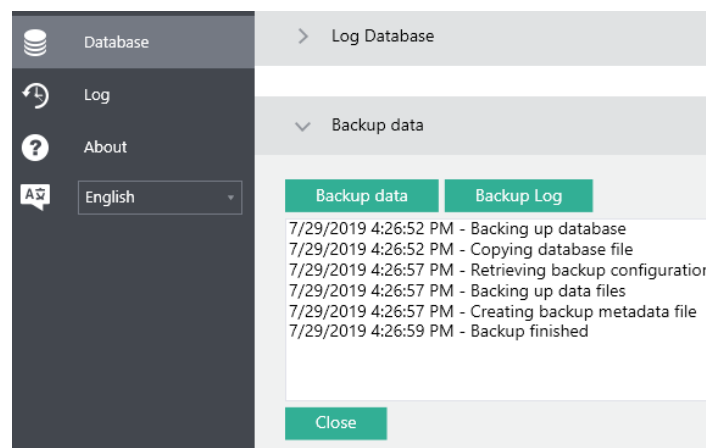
Database
Log
About
English

> Log Database

Backup data

Backup data
Backup Log

7/29/2019 4:26:52 PM - Backing up database
7/29/2019 4:26:52 PM - Copying database file
7/29/2019 4:26:57 PM - Retrieving backup configuratio
7/29/2019 4:26:57 PM - Backing up data files
7/29/2019 4:26:57 PM - Creating backup metadata file
7/29/2019 4:26:59 PM - Backup finished

Close